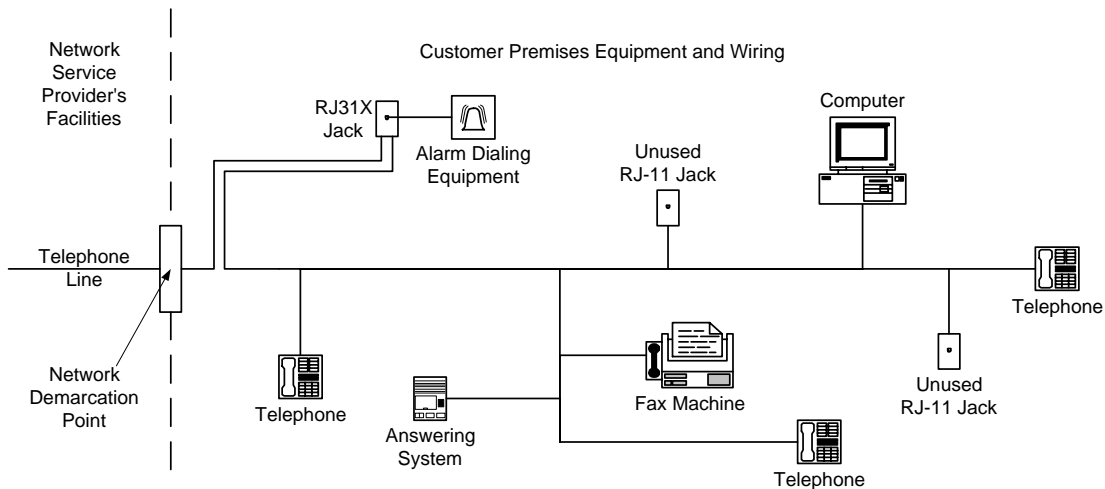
Network Service Provider's Facilities

Customer Premises Equipment and Wiring

RJ31X Jack

Alarm Dialing Equipment

Unused RJ-11 Jack

Computer

Telephone Line

Telephone

Network Demarcation Point

Telephone

Fax Machine

Unused RJ-11 Jack

Answering System

Telephone